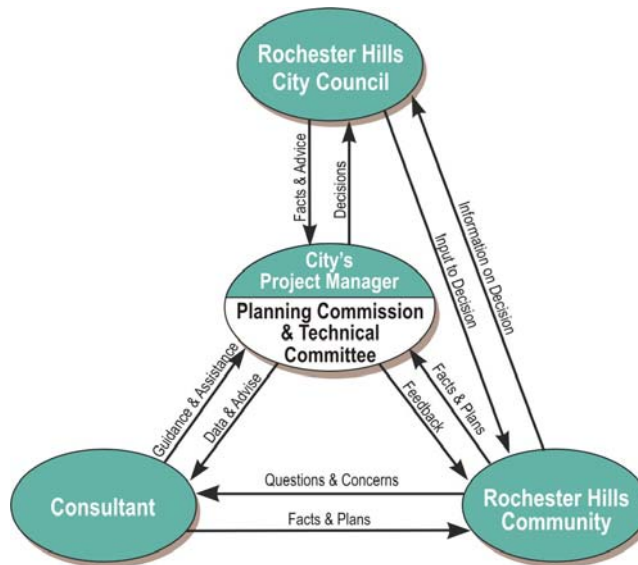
Rochester Hills City Council

Facts & Advice

Decisions

Input to Decision

Information on Decision

City's Project Manager

Planning Commission & Technical Committee

Guidance & Assistance

Data & Advise

Feedback

Facts & Plans

Questions & Concerns

Consultant

Facts & Plans

Rochester Hills Community